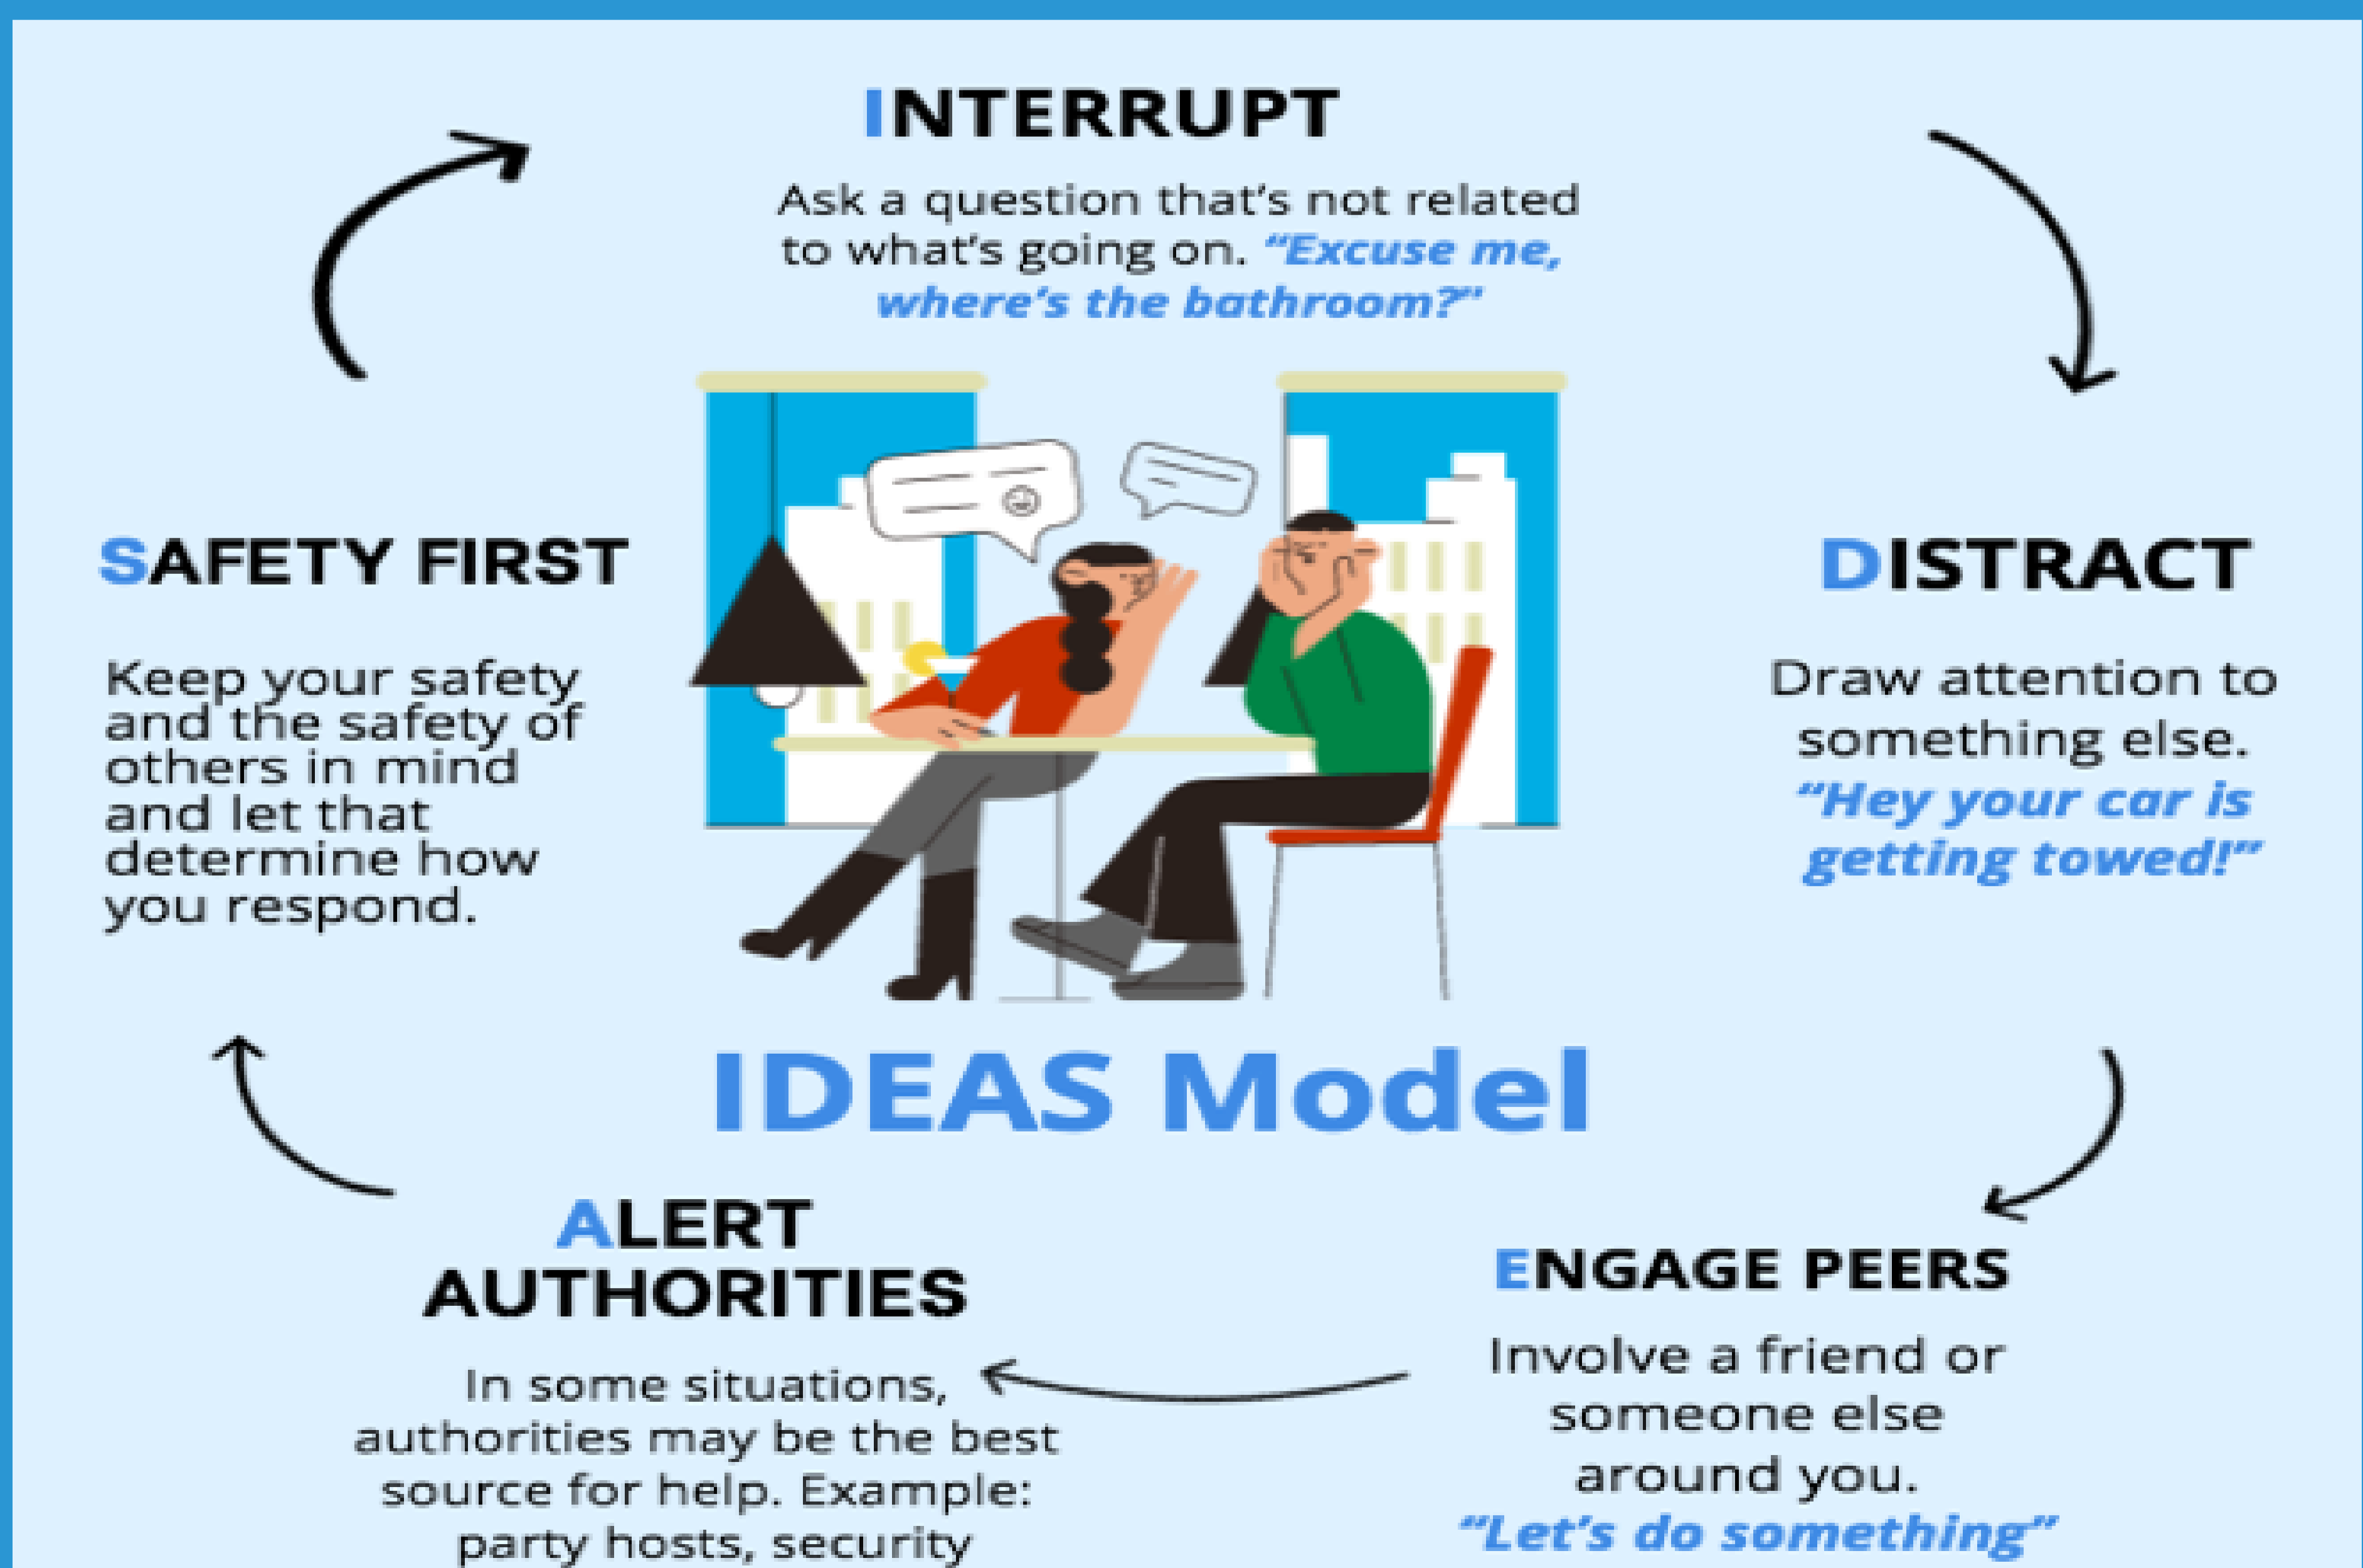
INTERRUPT

Ask a question that's not related to what's going on. "Excuse me, where's the bathroom?"

SAFETY FIRST

Keep your safety and the safety of others in mind and let that determine how you respond.

DISTRACT

Draw attention to something else. "Hey your car is getting towed!"

IDEAS Model

ALERT AUTHORITIES

In some situations, authorities may be the best source for help. Example: party hosts, security

ENGAGE PEERS

Involve a friend or someone else around you. "Let's do something"